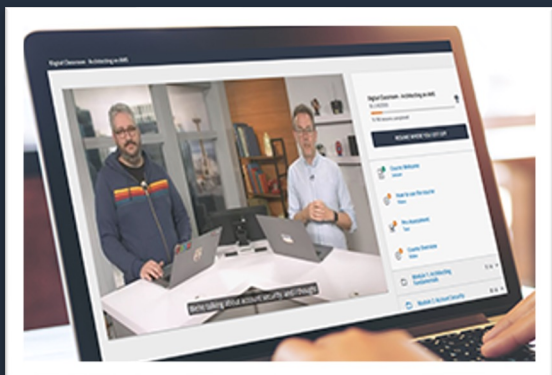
Digital Classroom - Architecting on AWS

Digital Classroom - Architecting on AWS

RESUME WHERE YOU LEFT OFF

Course Welcome

How to use this course

Pre-assessment

Course Overview

Module 1: Architecting Fundamentals

Module 2: Account Security

We're talking about account security and though